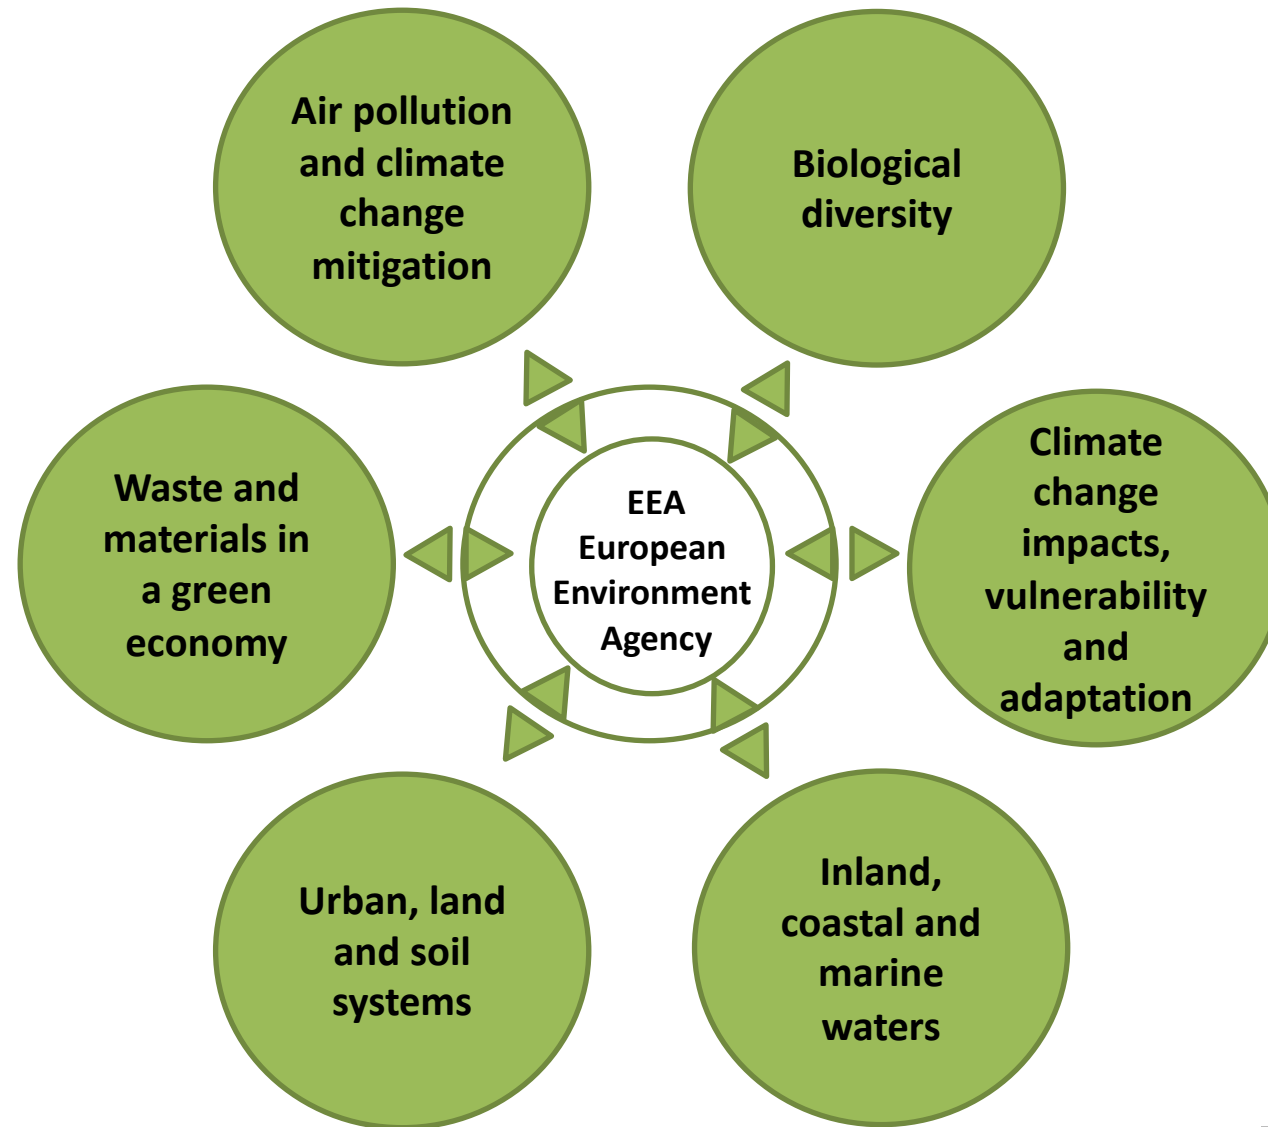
Air pollution and climate change mitigation

Biological diversity

Waste and materials in a green economy

EEA
European Environment Agency

Climate change impacts, vulnerability and adaptation

Urban, land and soil systems

Inland, coastal and marine waters